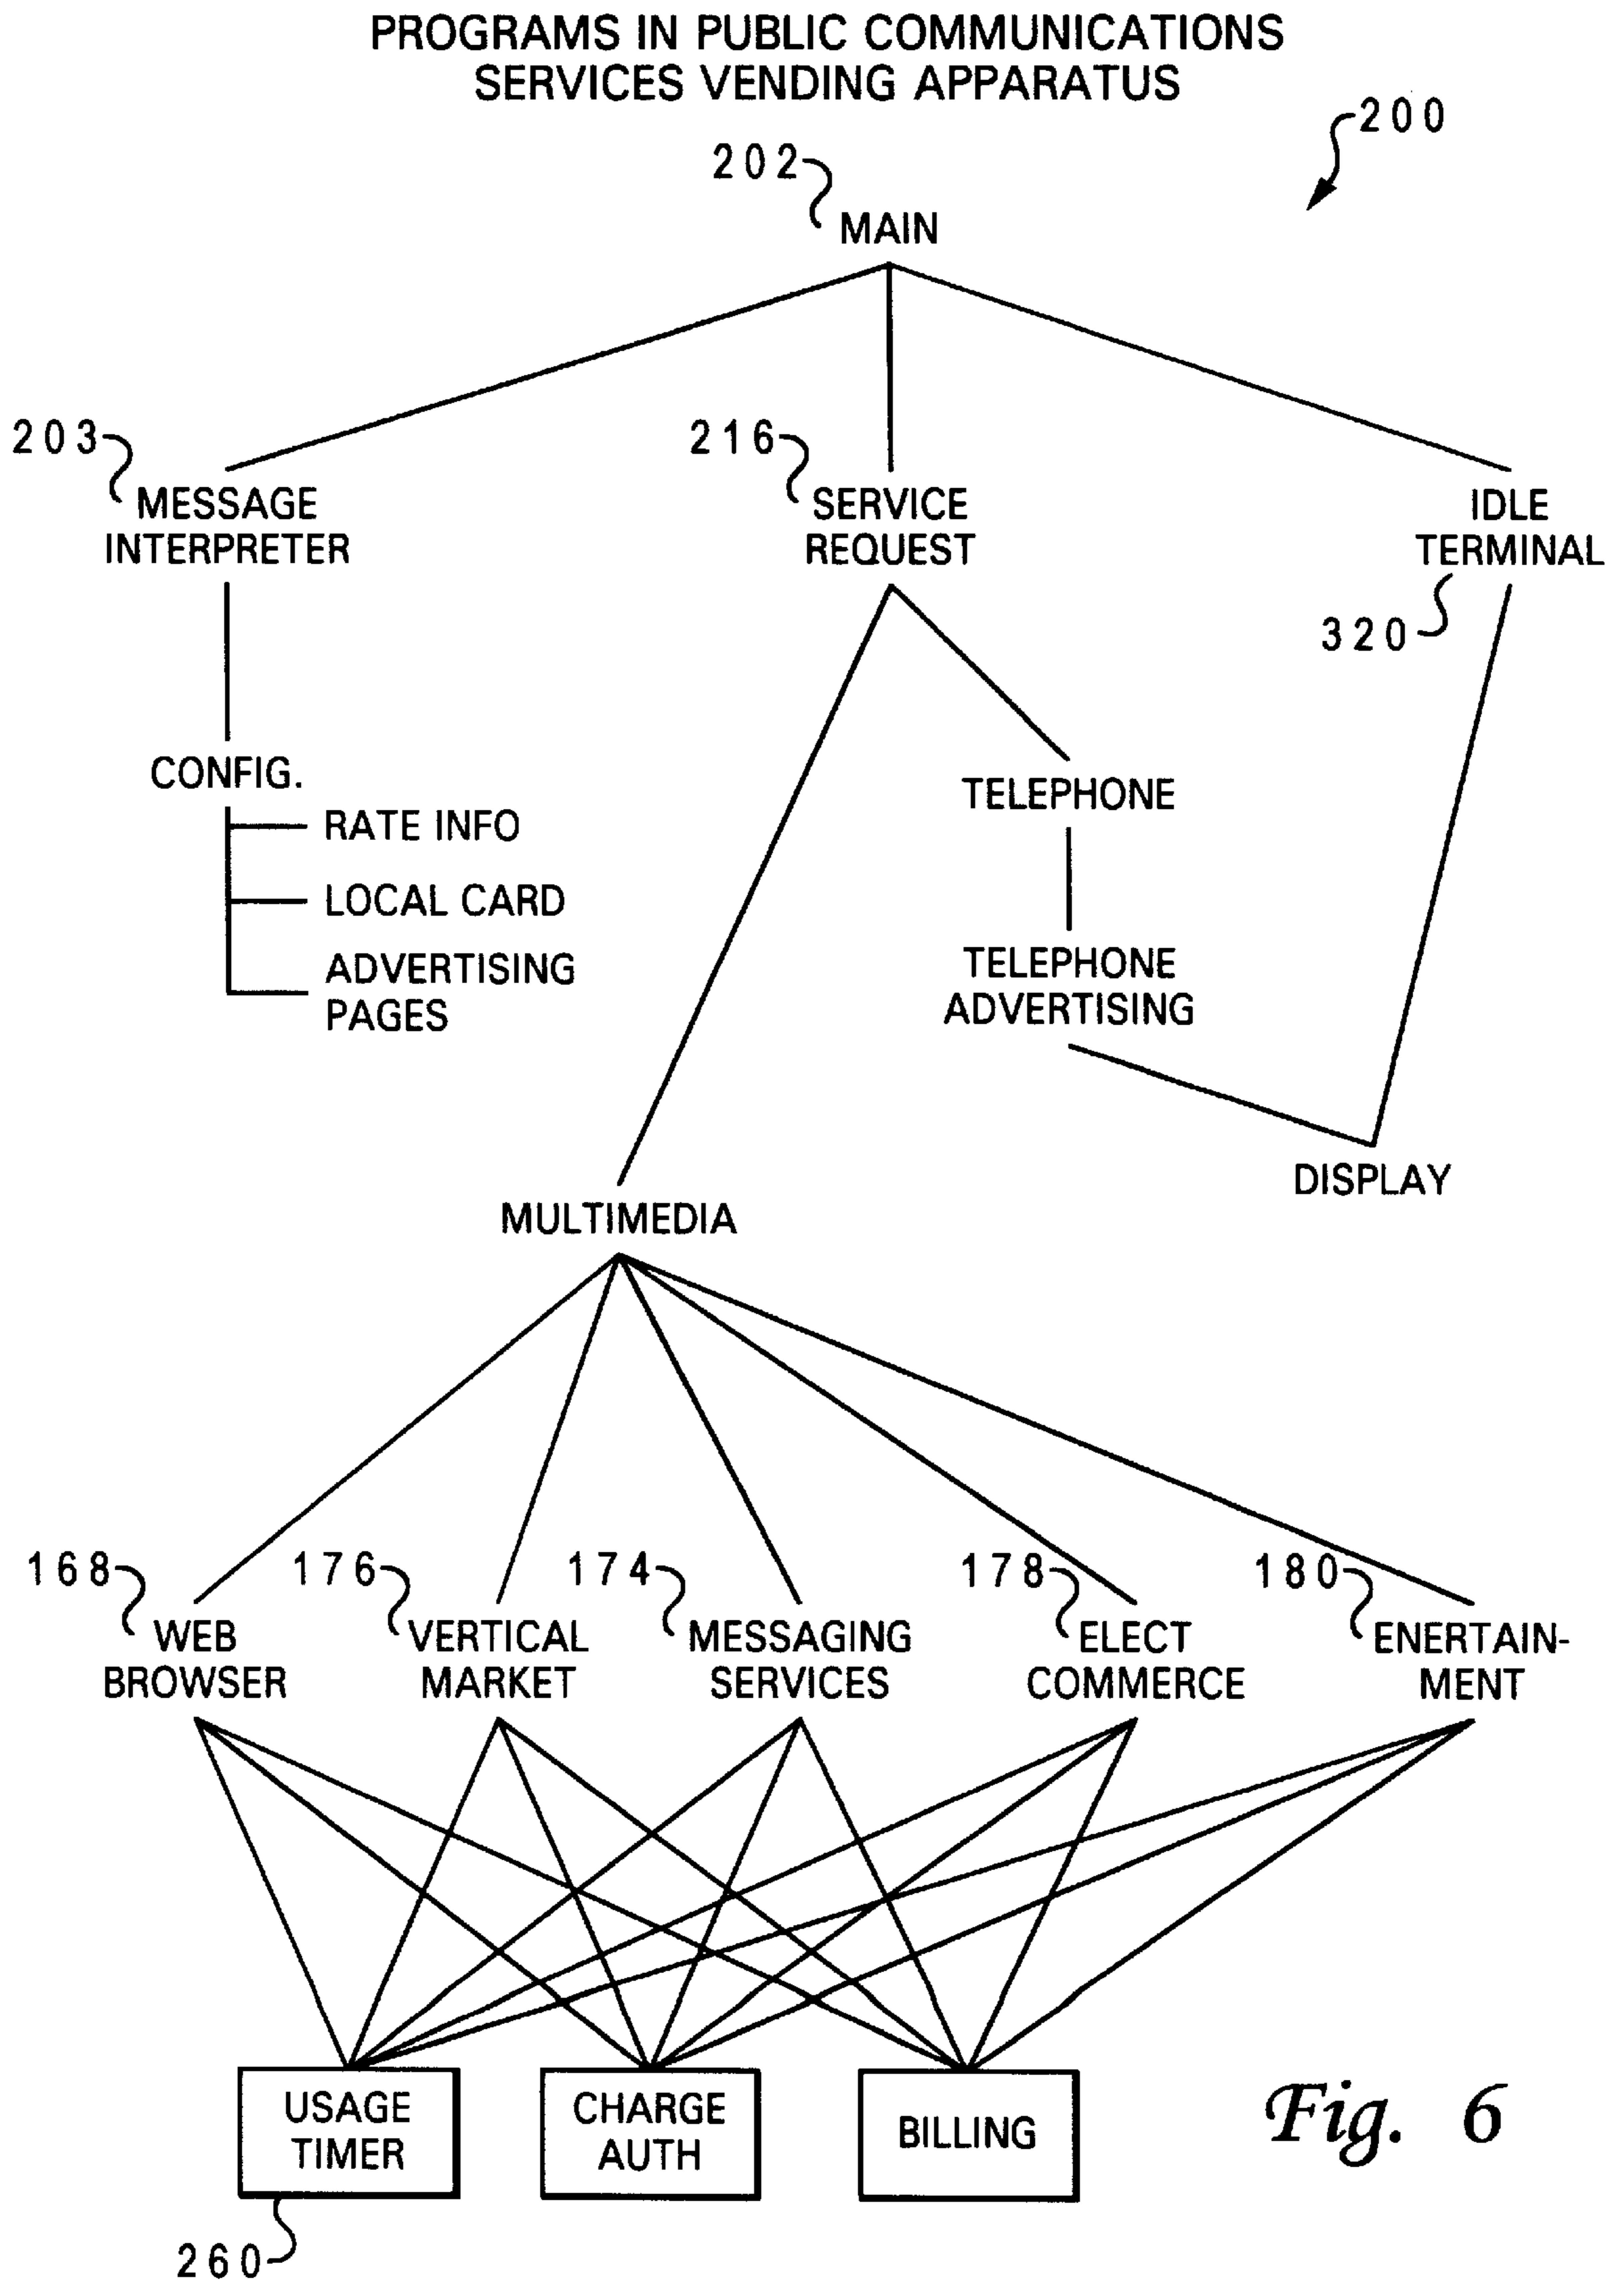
PROGRAMS IN PUBLIC COMMUNICATIONS SERVICES VENDING APPARATUS

200

202

MAIN

203

MESSAGE INTERPRETER

216

SERVICE REQUEST

IDLE TERMINAL

320

CONFIG.

RATE INFO

LOCAL CARD

ADVERTISING PAGES

TELEPHONE

TELEPHONE ADVERTISING

DISPLAY

MULTIMEDIA

168

WEB BROWSER

176

VERTICAL MARKET

174

MESSAGING SERVICES

178

ELECT COMMERCE

180

ENERTAINMENT

USAGE TIMER

CHARGE AUTH

BILLING

Fig. 6

260